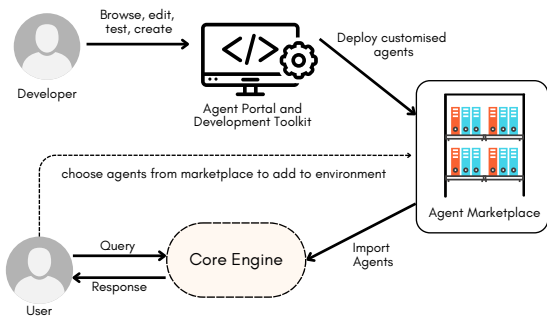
Developer

Browse, edit, test, create

</>

Agent Portal and Development Toolkit

Deploy customised agents

Agent Marketplace

choose agents from marketplace to add to environment

Import Agents

Query

Core Engine

Response

User